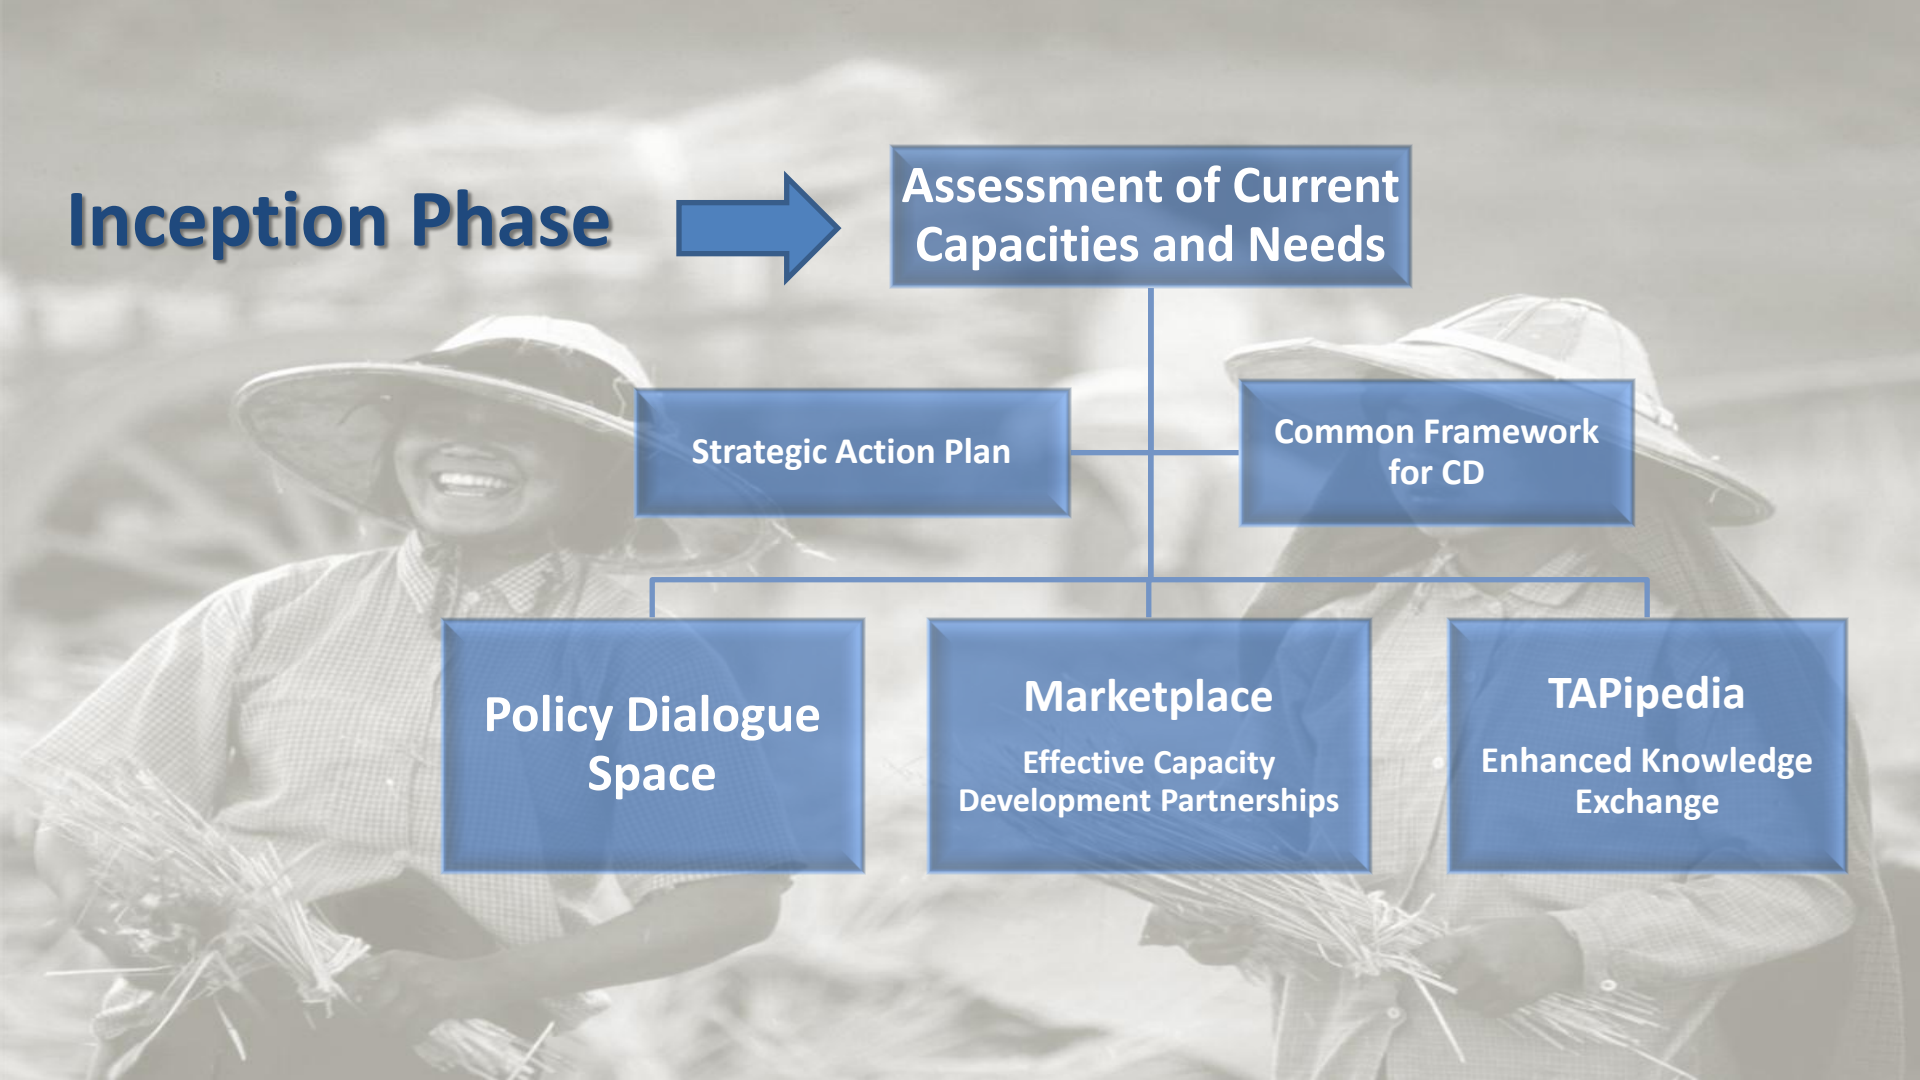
Inception Phase

Assessment of Current Capacities and Needs

Strategic Action Plan

Common Framework for CD

Policy Dialogue Space

Marketplace

Effective Capacity Development Partnerships

TAPipedia

Enhanced Knowledge Exchange